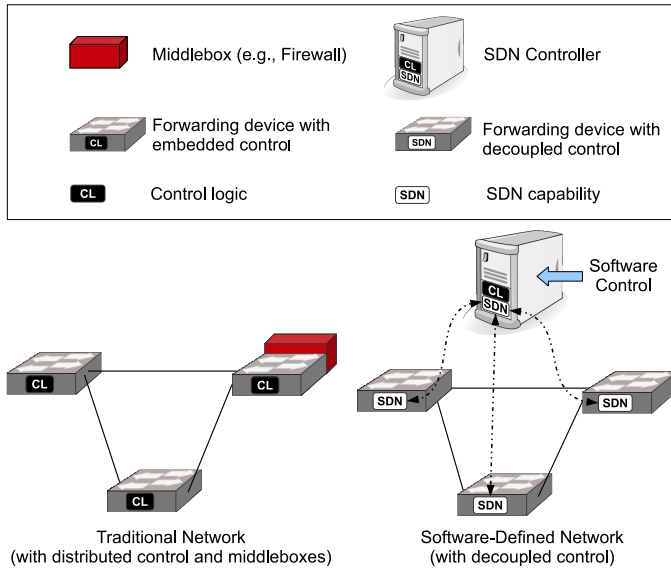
Middlebox (e.g., Firewall)

CL
SDN
SDN Controller

CL
Forwarding device with embedded control

SDN
Forwarding device with decoupled control

CL
Control logic

SDN
SDN capability

CL
SDN
Software Control

CL
CL
CL

SDN
SDN
SDN

Traditional Network
(with distributed control and middleboxes)

Software-Defined Network
(with decoupled control)